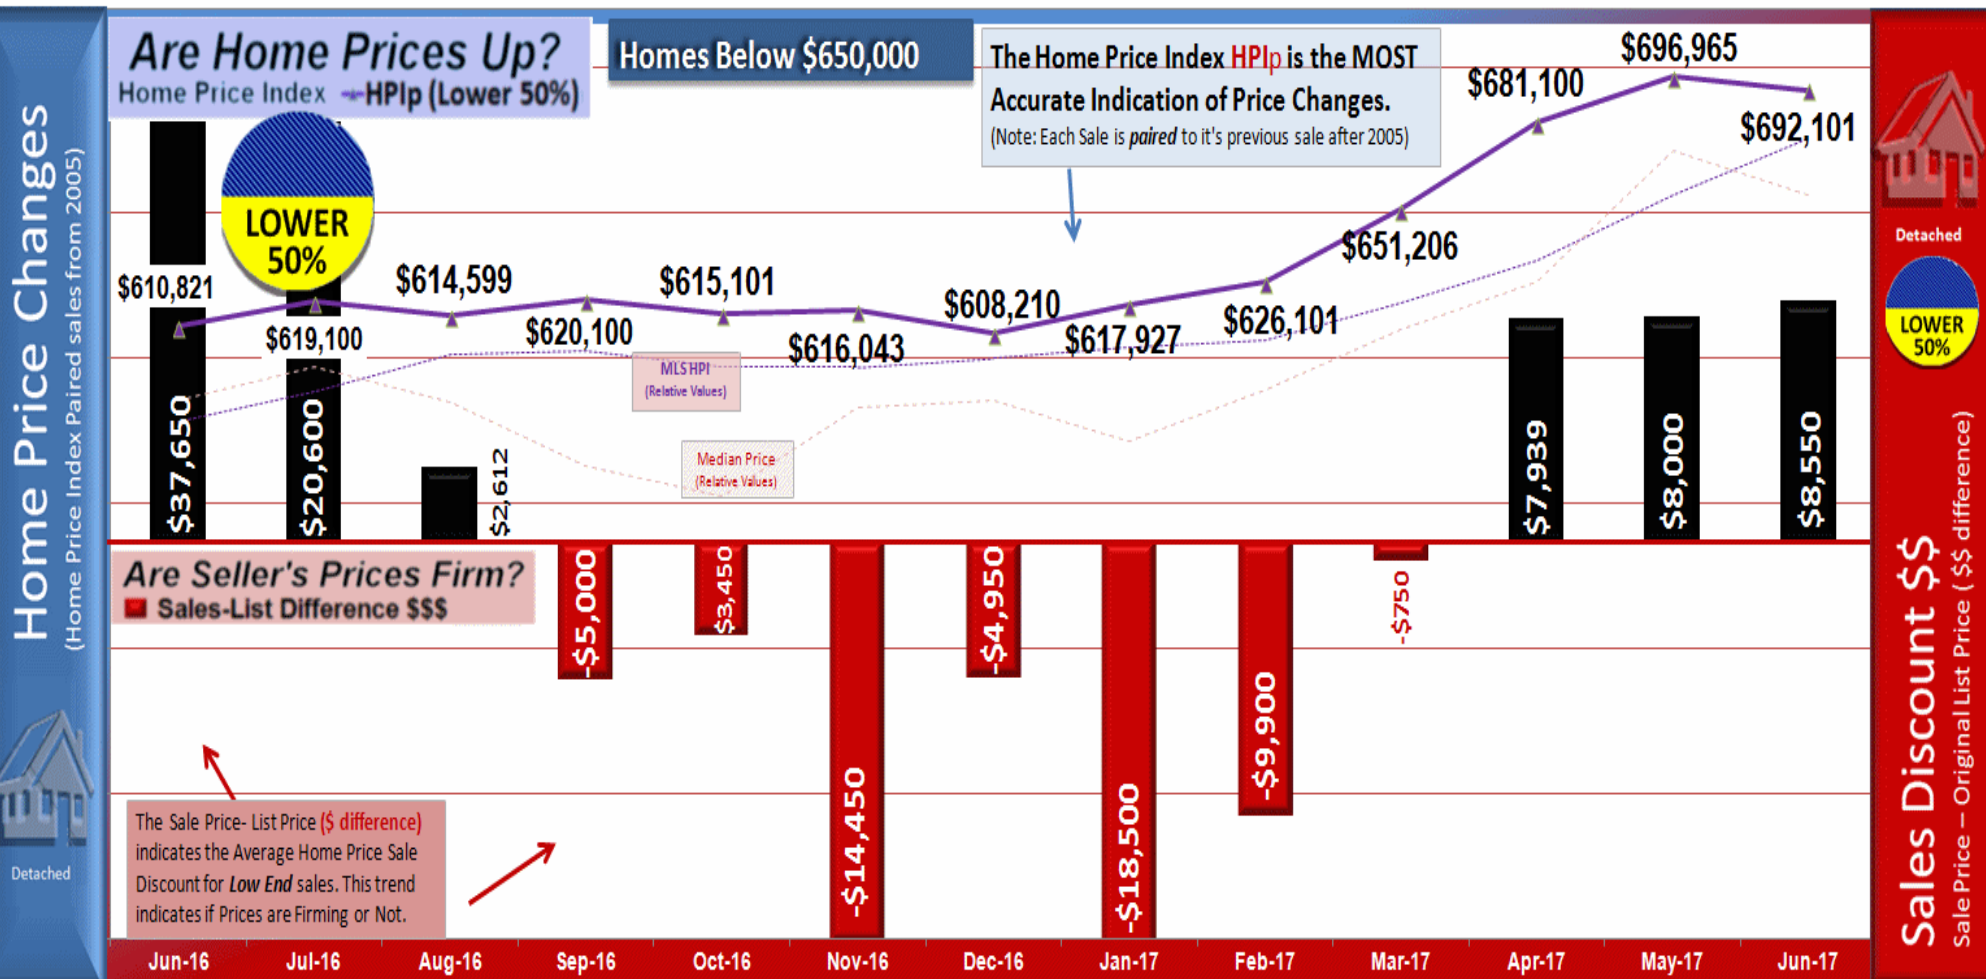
Home Price Changes
(Home Price Index Paired sales from 2005)

Are Home Prices Up?
Home Price Index HPIp (Lower 50%)

Homes Below $650,000

The Home Price Index HPIp is the MOST Accurate Indication of Price Changes.
(Note: Each Sale is *paired* to it's previous sale after 2005)

LOWER 50%

$610,821
$619,100
$614,599
$620,100
$615,101
$616,043
$608,210
$617,927
$626,101
$651,206
$681,100
$696,965
$692,101

MLS HPI (Relative Values)
Median Price (Relative Values)

$37,650
$20,600
$2,612
$7,939
$8,000
$8,550

Are Seller's Prices Firm?
Sales-List Difference $$$

-$5,000
-$3,450
-$14,450
-$4,950
-$18,500
-$9,900
-$750

The Sale Price- List Price ($ difference) indicates the Average Home Price Sale Discount for *Low End* sales. This trend indicates if Prices are Firming or Not.

Detached

Jun-16 Jul-16 Aug-16 Sep-16 Oct-16 Nov-16 Dec-16 Jan-17 Feb-17 Mar-17 Apr-17 May-17 Jun-17

Detached
LOWER 50%

Sales Discount $$
Sale Price – Original List Price ( $$ difference)